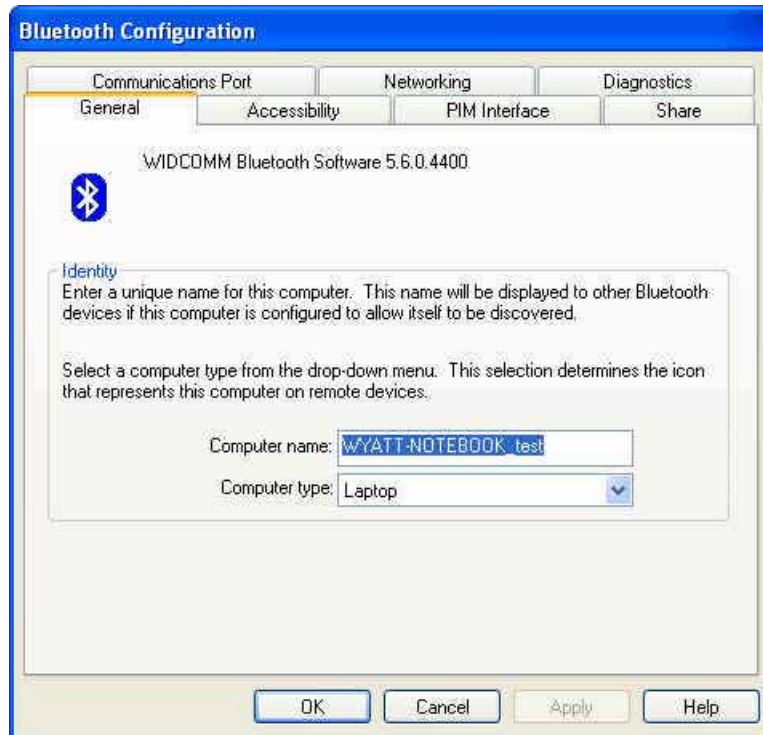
Bluetooth Configuration

Communications Port | Networking | Diagnostics
General | Accessibility | PIM Interface | Share

WIDCOMM Bluetooth Software 5.6.0.4400

Identity
Enter a unique name for this computer. This name will be displayed to other Bluetooth devices if this computer is configured to allow itself to be discovered.

Select a computer type from the drop-down menu. This selection determines the icon that represents this computer on remote devices.

Computer name: WYATT-NOTEBOOK_test
Computer type: Laptop

OK Cancel Apply Help